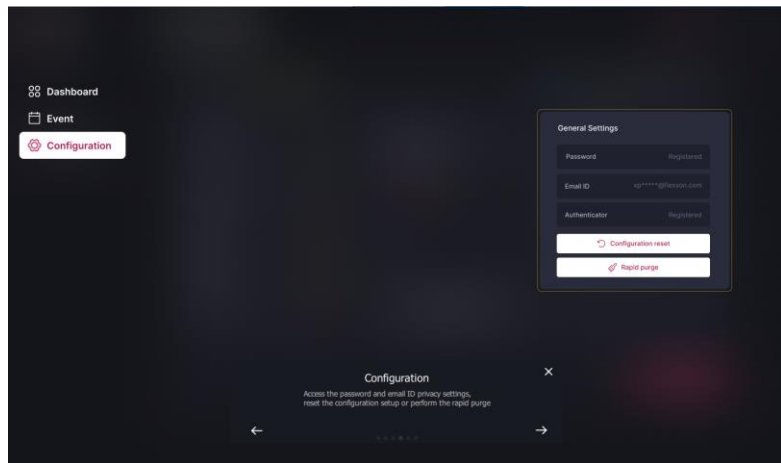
Dashboard
Event
Configuration

General Settings
Password Registered
Email ID sp*****@fession.com
Authenticator Registered
Configuration reset
Rapid purge

Configuration
Access the password and email ID privacy settings, reset the configuration setup or perform the rapid purge
←
→
×